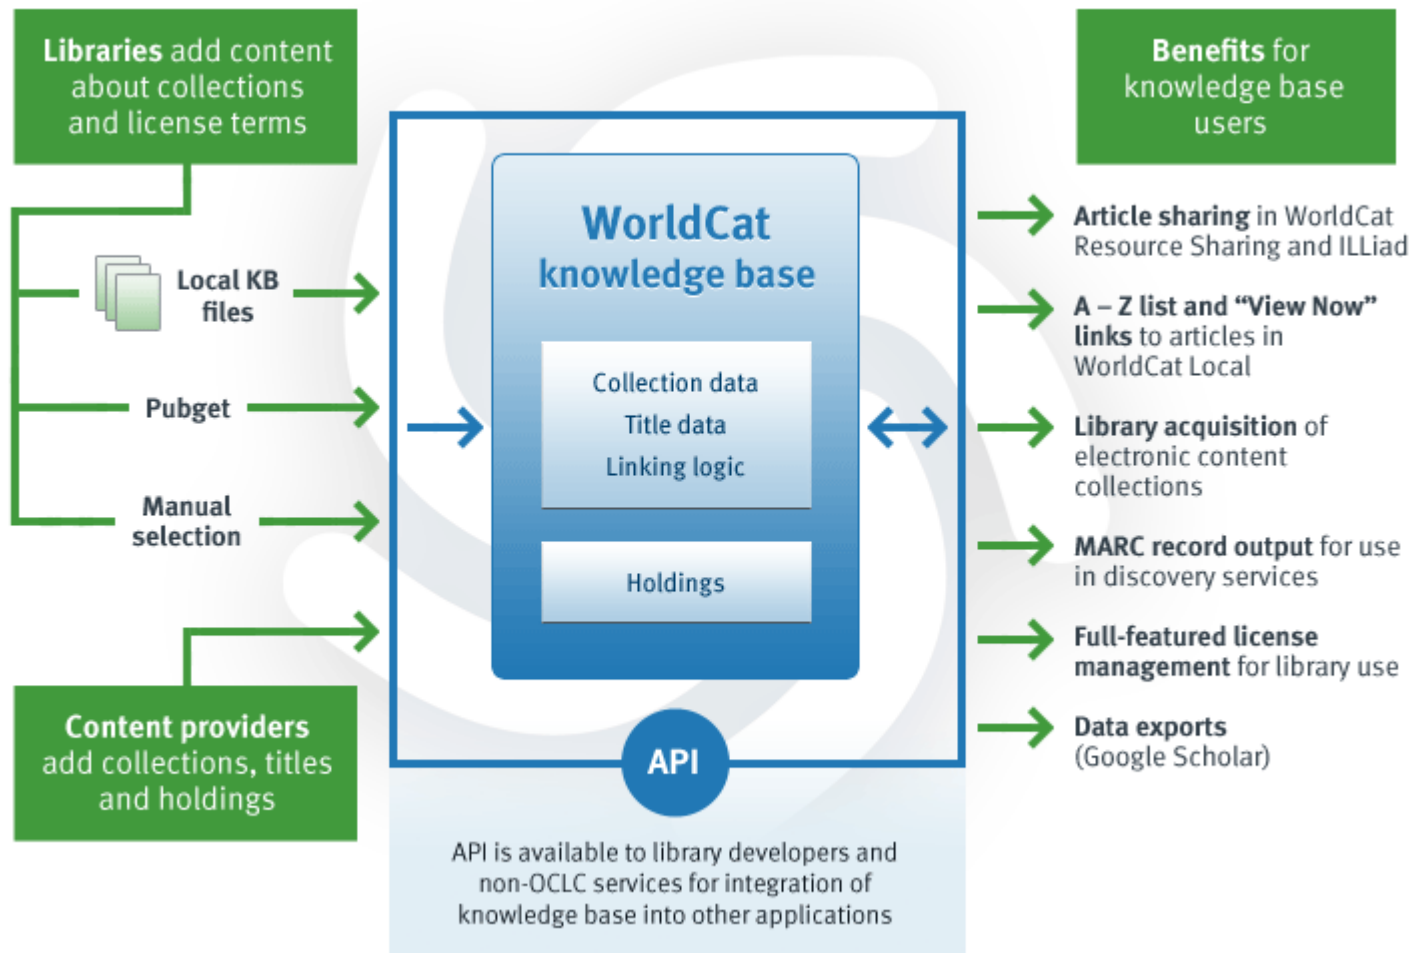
Libraries add content about collections and license terms

Local KB files

Pubget

Manual selection

Content providers add collections, titles and holdings

WorldCat knowledge base

Collection data
Title data
Linking logic

Holdings

API

API is available to library developers and non-OCLC services for integration of knowledge base into other applications

Benefits for knowledge base users

Article sharing in WorldCat Resource Sharing and ILLiad

A – Z list and “View Now” links to articles in WorldCat Local

Library acquisition of electronic content collections

MARC record output for use in discovery services

Full-featured license management for library use

Data exports (Google Scholar)